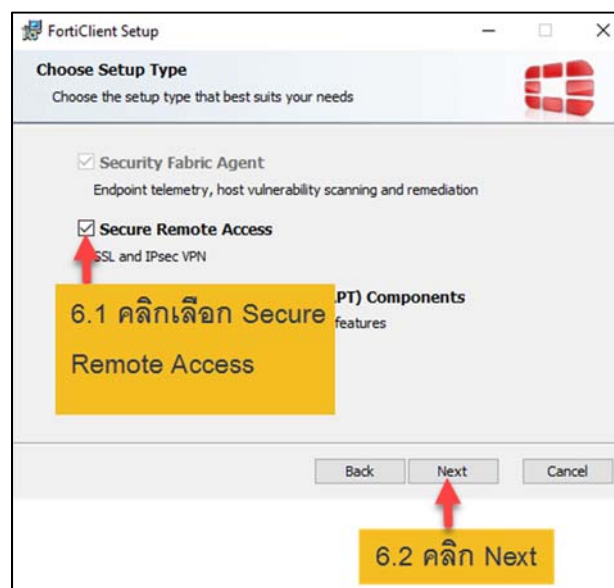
FortiClient Setup

Choose Setup Type

Choose the setup type that best suits your needs

Security Fabric Agent

Endpoint telemetry, host vulnerability scanning and remediation

Secure Remote Access

SSL and IPsec VPN

6.1 คลิกเลือก Secure Remote Access

PT) Components

features

Back

Next

Cancel

6.2 คลิก Next